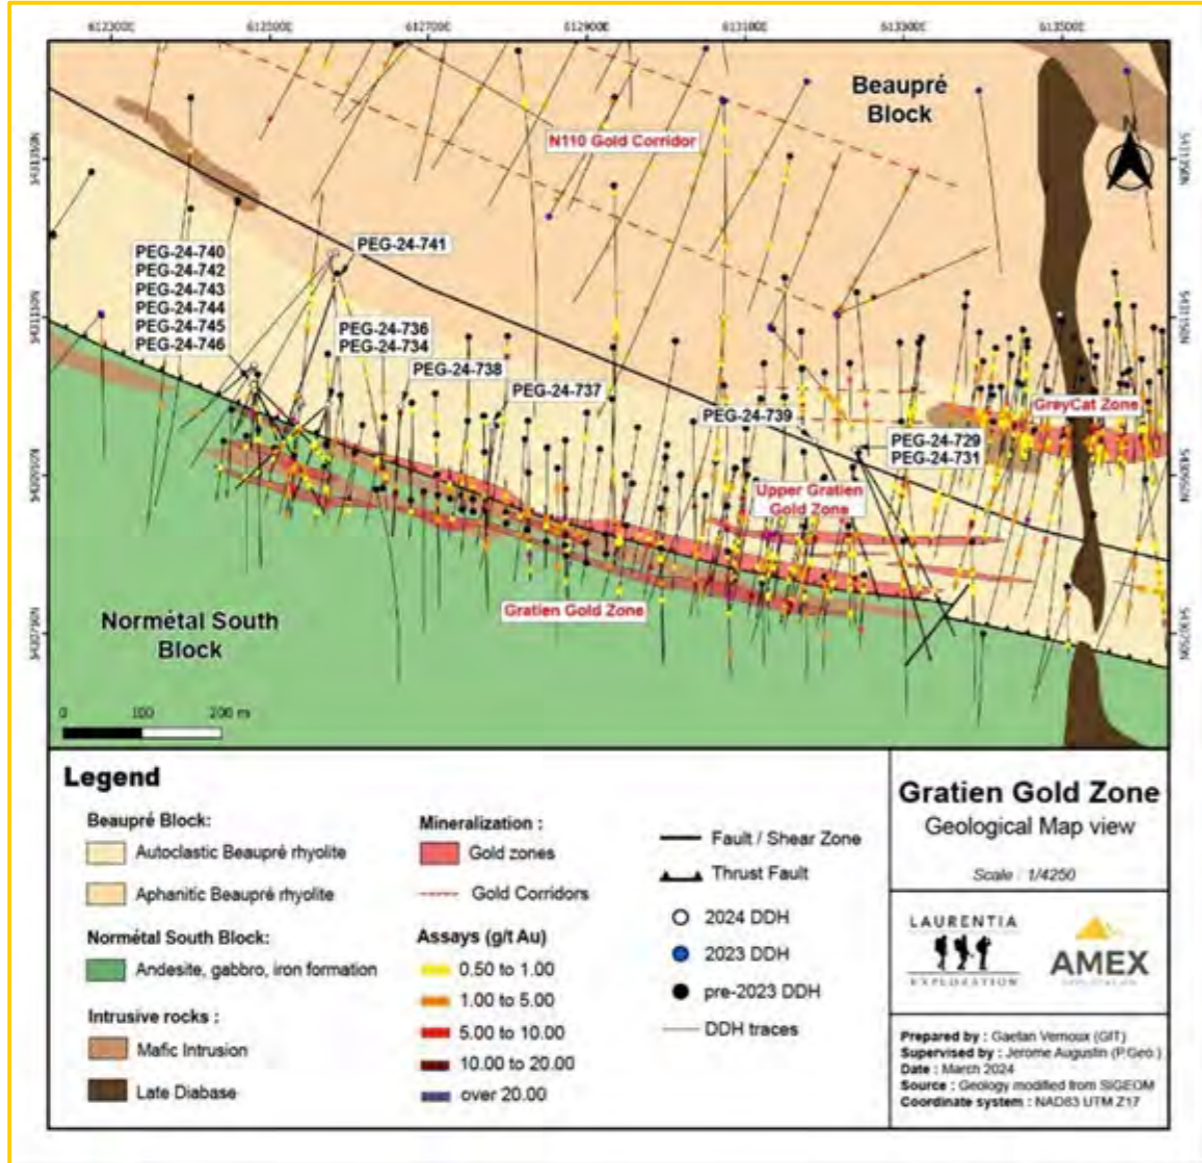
612300E 612500E 612700E 612900E 613100E 613300E 613500E

5431350N 5431150N 5430950N 5430750N

Beaupré Block

N110 Gold Corridor

N

PEG-24-740
PEG-24-742
PEG-24-743
PEG-24-744
PEG-24-745
PEG-24-746

PEG-24-741

PEG-24-736
PEG-24-734

PEG-24-738

PEG-24-737

PEG-24-739

GreyCat Zone

PEG-24-729
PEG-24-731

Upper Gratien Gold Zone

Gratien Gold Zone

Normétal South Block

0 100 200 m

Legend

Beaupré Block:
Autoclastic Beaupré rhyolite
Aphanitic Beaupré rhyolite

Normétal South Block:
Andesite, gabbro, iron formation

Intrusive rocks :
Mafic Intrusion
Late Diabase

Mineralization :
Gold zones
Gold Corridors

Assays (g/t Au)
0.50 to 1.00
1.00 to 5.00
5.00 to 10.00
10.00 to 20.00
over 20.00

Fault / Shear Zone
Thrust Fault
2024 DDH
2023 DDH
pre-2023 DDH
DDH traces

Gratien Gold Zone
Geological Map view
Scale : 1/4250

LAURENTIA EXPLORATION

AMEX EXPLORATION

Prepared by : Gaetan Vermoux (GIT)
Supervised by : Jerome Augustin (P.Geo.)
Date : March 2024
Source : Geology modified from SIGEOM
Coordinate system : NAD83 UTM Z17